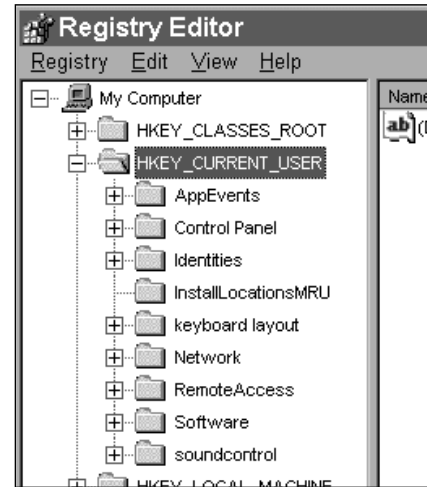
Registry Editor

Registry Edit View Help

My Computer
HKEY_CLASSES_ROOT
HKEY_CURRENT_USER
AppEvents
Control Panel
Identities
InstallLocationsMRU
keyboard layout
Network
RemoteAccess
Software
soundcontrol
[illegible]

Name
ab (